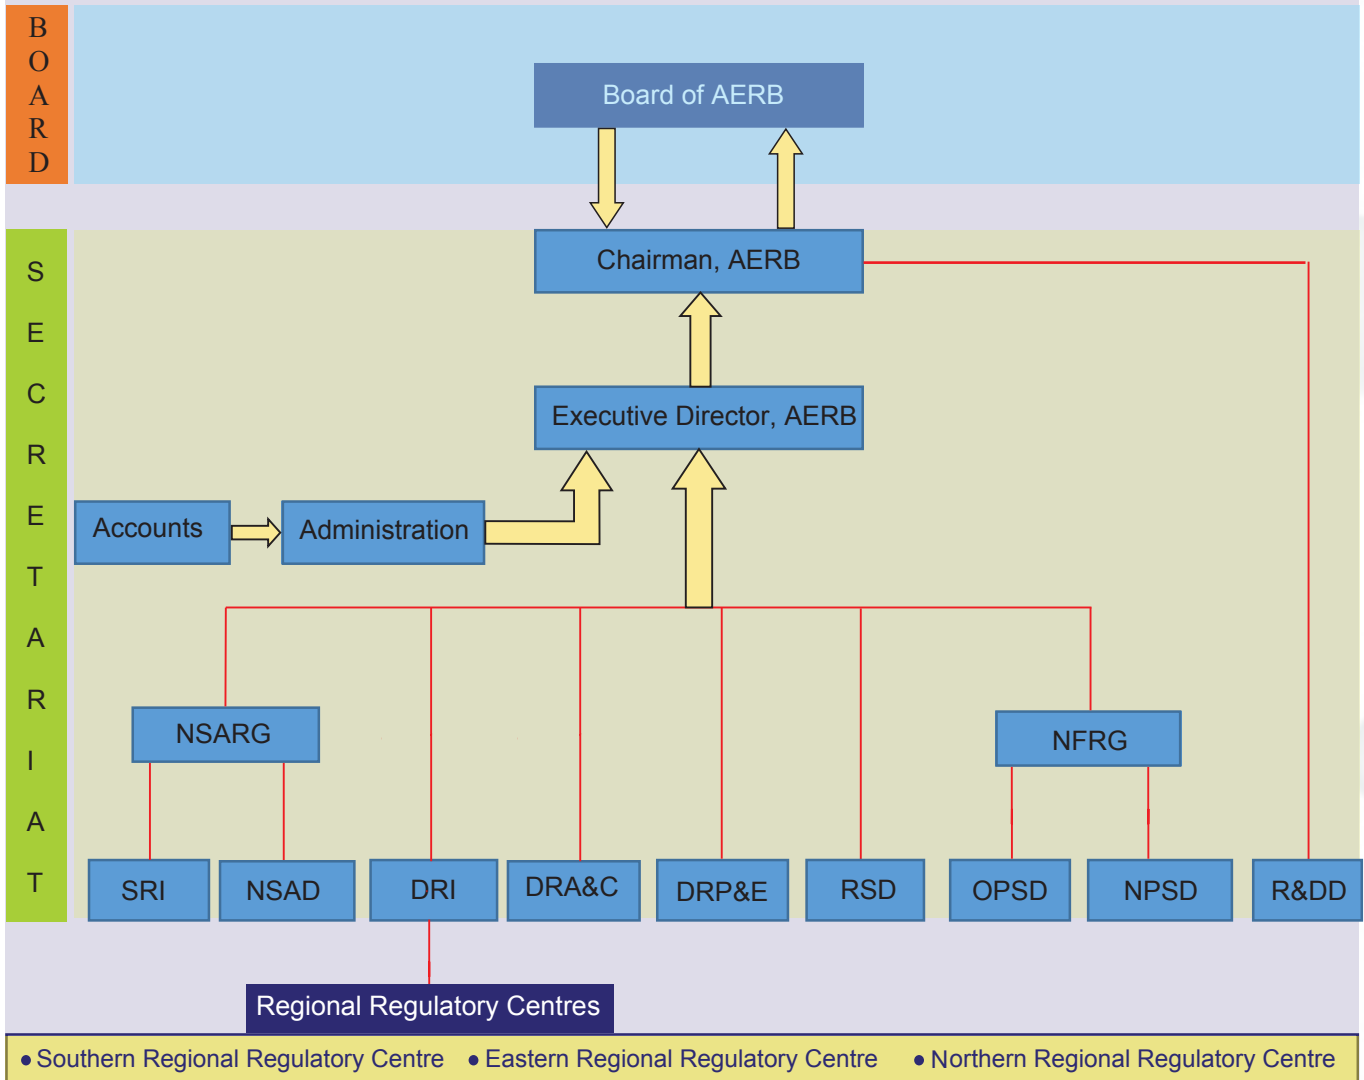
BOARD

Board of AERB

SECRETARIAT

Chairman, AERB

Executive Director, AERB

Accounts

Administration

NSARG

NFRG

SRI

NSAD

DRI

DRA&C

DRP&E

RSD

OPSD

NPSD

R&DD

Regional Regulatory Centres

• Southern Regional Regulatory Centre • Eastern Regional Regulatory Centre • Northern Regional Regulatory Centre